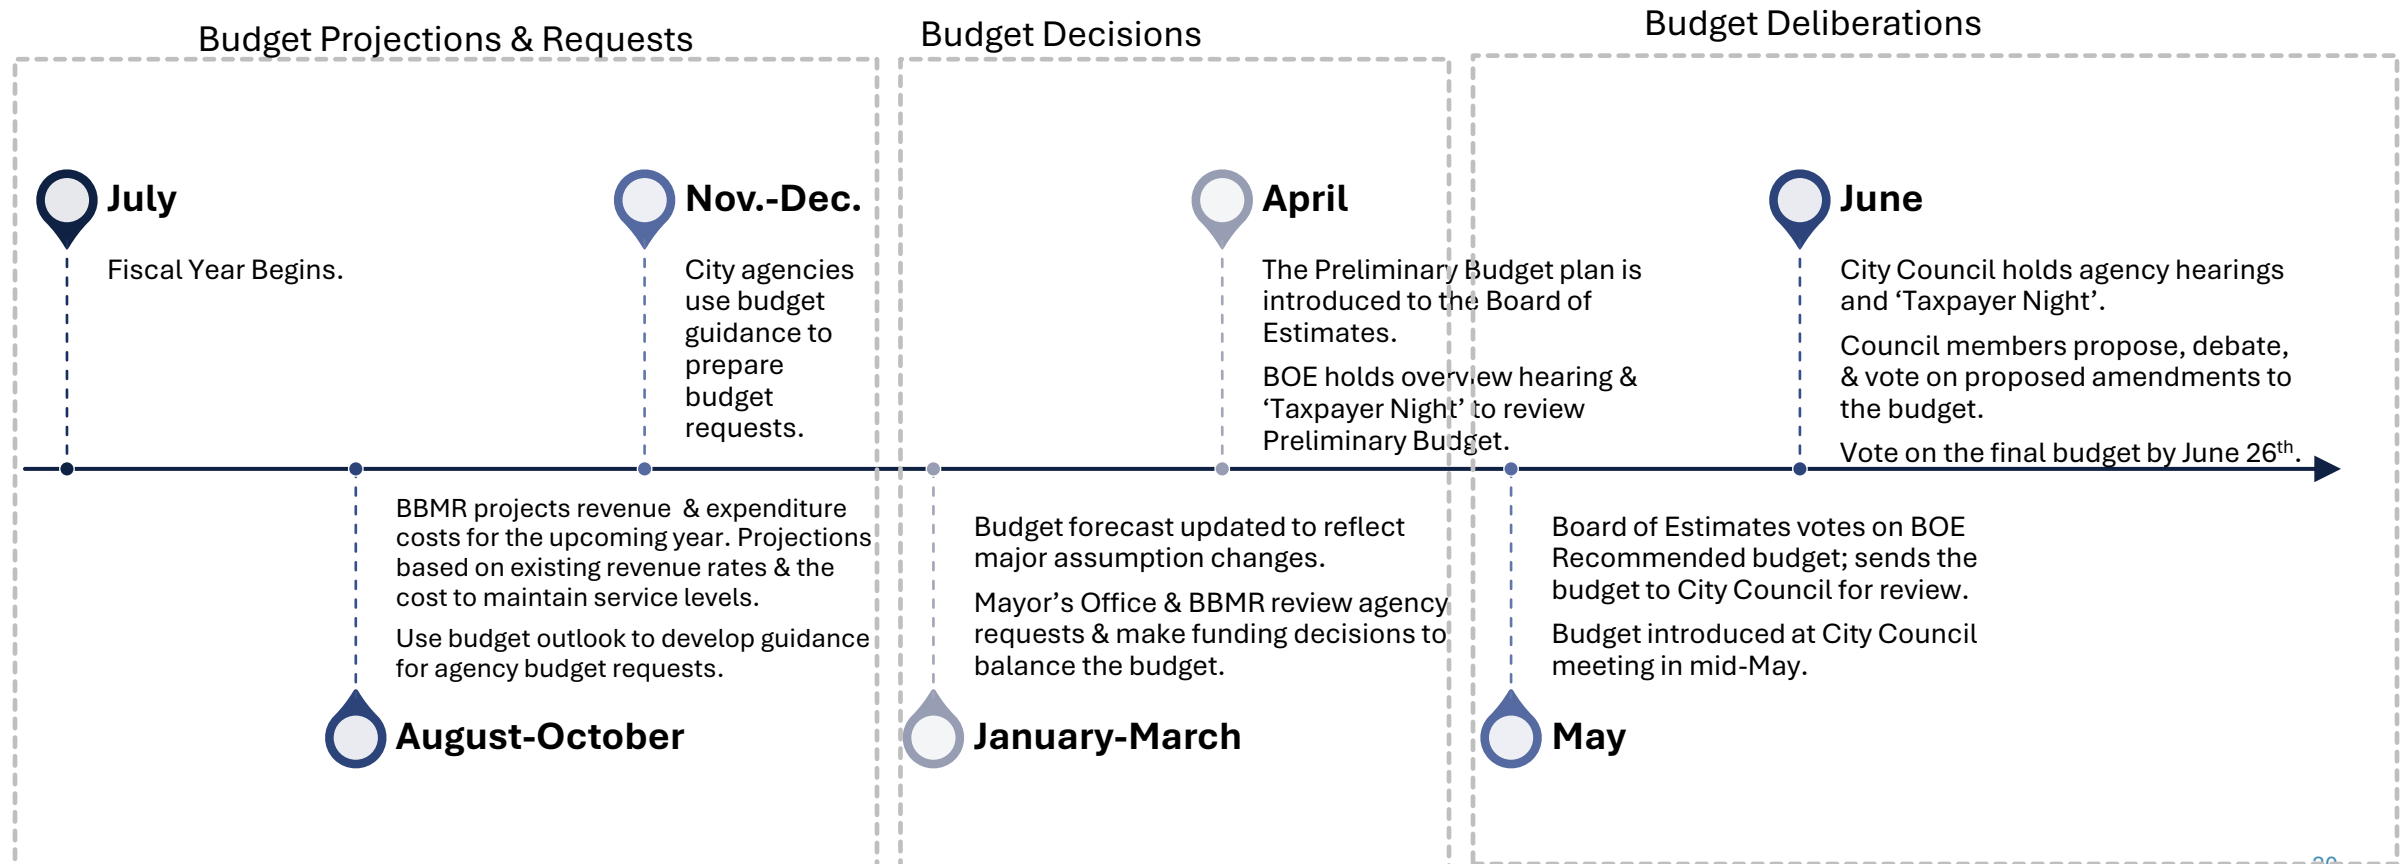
Budget Projections & Requests

Budget Decisions

Budget Deliberations

July

Fiscal Year Begins.

Nov.-Dec.

City agencies use budget guidance to prepare budget requests.

April

The Preliminary Budget plan is introduced to the Board of Estimates.

BOE holds overview hearing & 'Taxpayer Night' to review Preliminary Budget.

June

City Council holds agency hearings and 'Taxpayer Night'.

Council members propose, debate, & vote on proposed amendments to the budget.

Vote on the final budget by June 26$^{th}$.

BBMR projects revenue & expenditure costs for the upcoming year. Projections based on existing revenue rates & the cost to maintain service levels.

Use budget outlook to develop guidance for agency budget requests.

August-October

Budget forecast updated to reflect major assumption changes.

Mayor's Office & BBMR review agency requests & make funding decisions to balance the budget.

January-March

Board of Estimates votes on BOE Recommended budget; sends the budget to City Council for review.

Budget introduced at City Council meeting in mid-May.

May